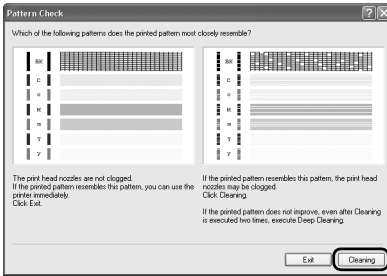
Pattern Check

Which of the following patterns does the printed pattern most closely resemble?

BK
C
c
M
m
Y
y

BK
C
c
M
m
Y
y

The print head nozzles are not clogged.
If the printed pattern resembles this pattern, you can use the printer immediately.
Click Exit.

If the printed pattern resembles this pattern, the print head nozzles may be clogged.
Click Cleaning.

If the printed pattern does not improve, even after Cleaning is executed two times, execute Deep Cleaning.

Exit
Cleaning